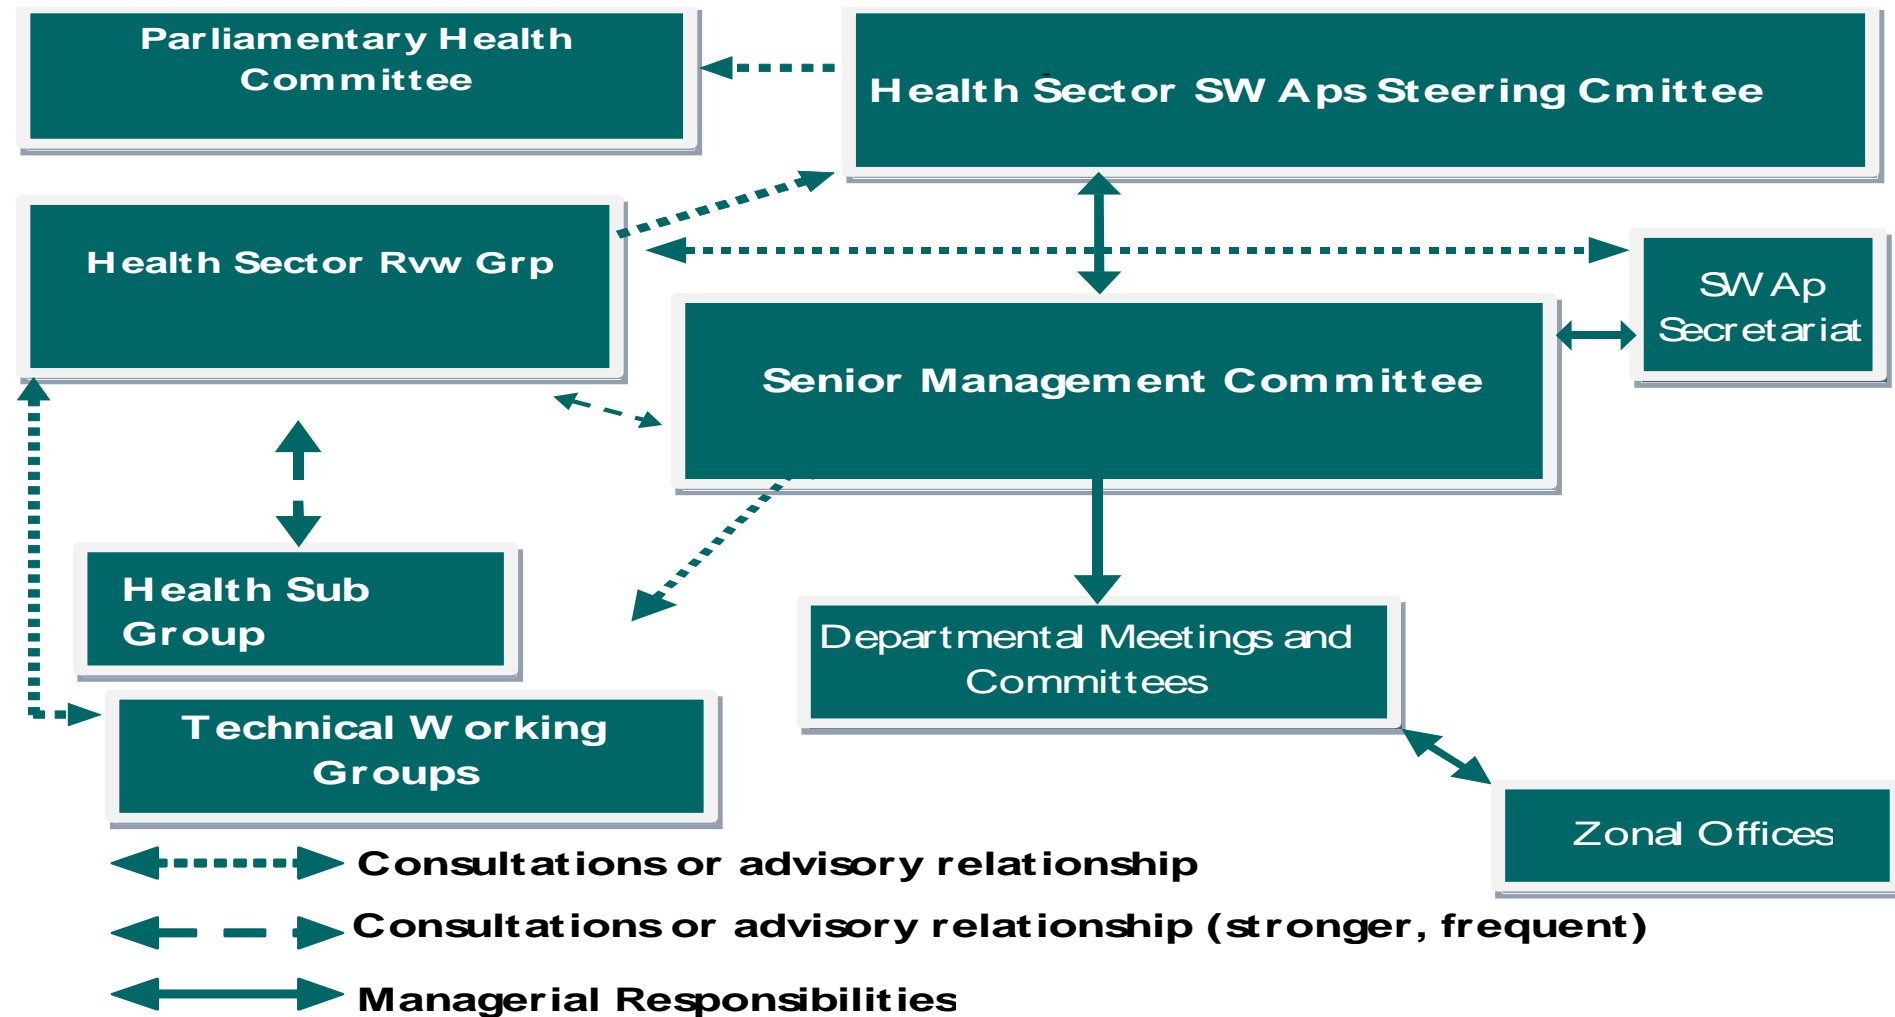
Parliamentary Health Committee

Health Sector SW Aps Steering Cmittee

Health Sector Rvw Grp

SW Ap Secretariat

Senior Management Committee

Health Sub Group

Departmental Meetings and Committees

Technical W orking Groups

Zonal Offices

Consultations or advisory relationship

Consultations or advisory relationship (stronger, frequent)

Managerial Responsibilities